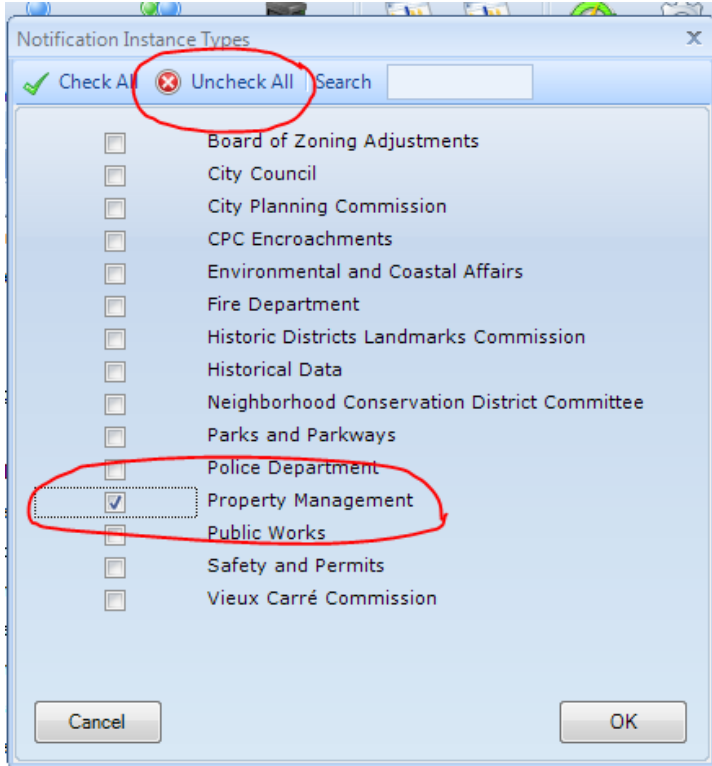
Notification Instance Types

x

Check All

Uncheck All

Search

Board of Zoning Adjustments
City Council
City Planning Commission
CPC Encroachments
Environmental and Coastal Affairs
Fire Department
Historic Districts Landmarks Commission
Historical Data
Neighborhood Conservation District Committee
Parks and Parkways
Police Department
Property Management
Public Works
Safety and Permits
Vieux Carré Commission

Cancel

OK